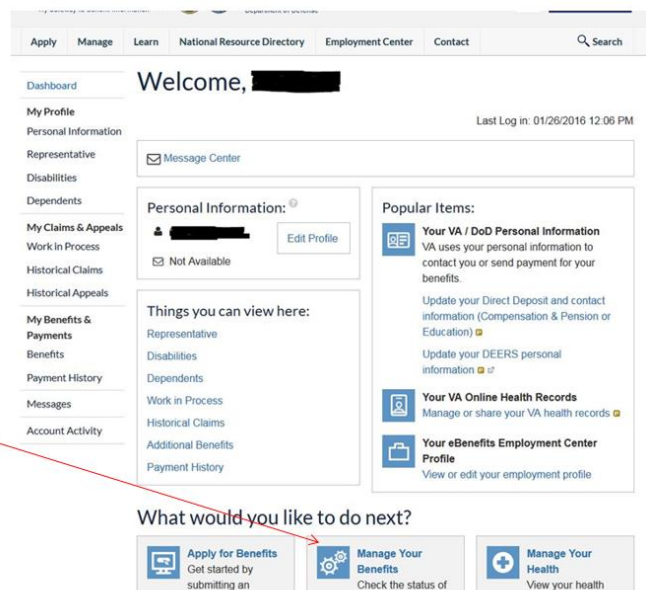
Apply Manage Learn National Resource Directory Employment Center Contact Search

Dashboard
My Profile
Personal Information
Representative
Disabilities
Dependents
My Claims & Appeals
Work in Process
Historical Claims
Historical Appeals
My Benefits & Payments
Benefits
Payment History
Messages
Account Activity

Welcome, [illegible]

Last Log in: 01/26/2016 12:06 PM

Message Center

Personal Information:
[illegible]
Edit Profile
Not Available

Things you can view here:
Representative
Disabilities
Dependents
Work in Process
Historical Claims
Additional Benefits
Payment History

Popular Items:
Your VA / DoD Personal Information
VA uses your personal information to contact you or send payment for your benefits.
Update your Direct Deposit and contact information (Compensation & Pension or Education)
Update your DEERS personal information
Your VA Online Health Records
Manage or share your VA health records
Your eBenefits Employment Center Profile
View or edit your employment profile

What would you like to do next?
Apply for Benefits
Get started by submitting an
Manage Your Benefits
Check the status of
Manage Your Health
View your health